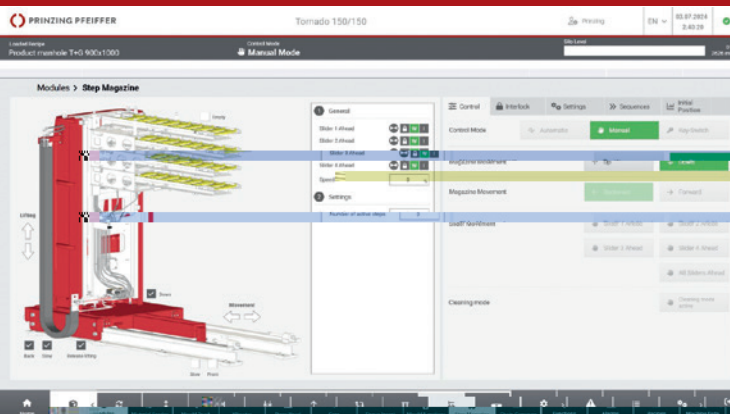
PRINZING PFEIFFER

Tornado 150/150

Prinzing

EN

03.07.2024
2:43:28

Loaded Recipe
Product manhole T+G 900x1080

Control Mode
Manual Mode

Silo Level

Modules > Step Magazine

Empty

Lifting

Down

Movement

Back

Clear

Release lifting

Slow

Press

1 General

Slider 1 Ahead

Slider 2 Ahead

Slider 3 Ahead

Slider 4 Ahead

Speed

2 Settings

Number of active steps

Control

Interlock

Settings

Sequences

Initial Position

Control Mode

Automatic

Manual

Key Switch

Magazine Movement

Up

Down

Magazine Movement

Backward

Forward

Slider Movement

Slider 1 Ahead

Slider 2 Ahead

Slider 3 Ahead

Slider 4 Ahead

All Sliders Ahead

Cleaning mode

Cleaning mode active